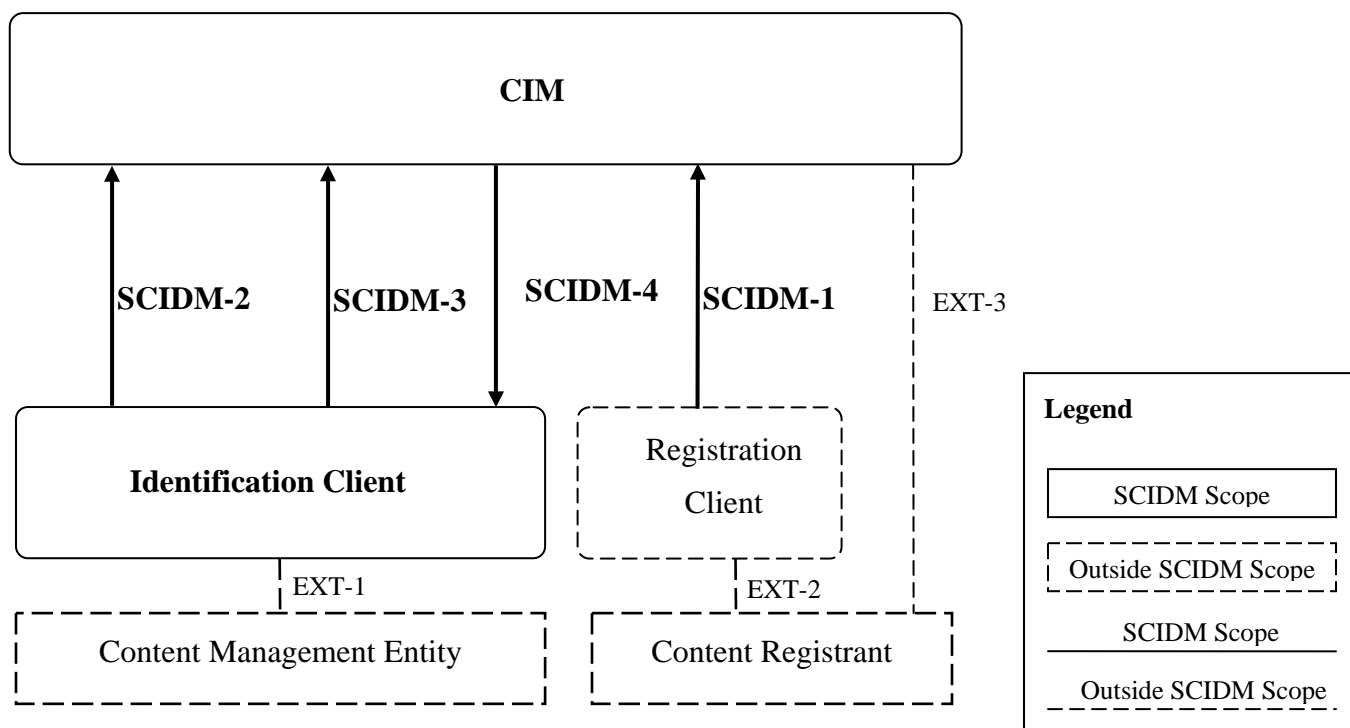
CIM

SCIDM-2

SCIDM-3

SCIDM-4

SCIDM-1

EXT-3

Identification Client

Registration Client

EXT-1

EXT-2

Content Management Entity

Content Registrant

Legend

SCIDM Scope

Outside SCIDM Scope

SCIDM Scope

Outside SCIDM Scope